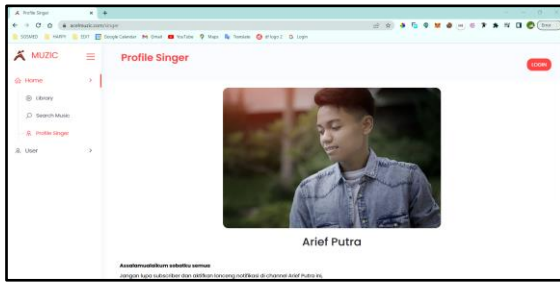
Profile Singer
arief-muzic.com/singer
SOTARED HARPY EDIT Google Calendar Gmail YouTube Maps Translate eTrogin 2 Login
MUZIC
Profile Singer
LOGIN
Home
Library
Search Music
Profile Singer
User
Arief Putra
Assalamualaikum sobatku semua
Jangan lupa subscriber dan aktifkan lonceng notifikasi di channel Arief Putra ini.